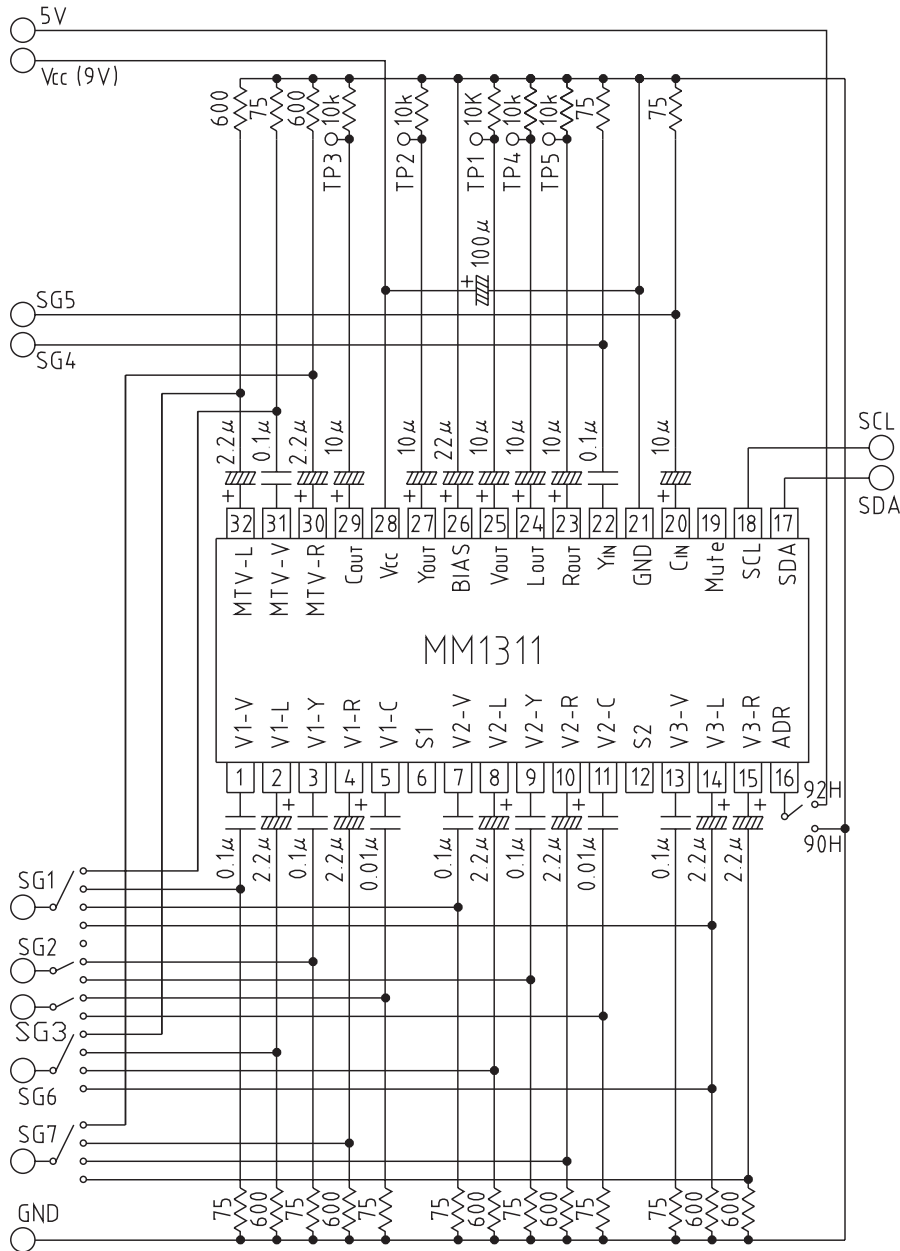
5V
Vcc (9V)
600 75 600 10k TP3
10k TP2
10K TP1
10k TP4
10k TP5
75
75
100µ
SG5
SG4
2.2µ 0.1µ 2.2µ 10µ
10µ 22µ 10µ 10µ 10µ 0.1µ
10µ
SCL
SDA
32 31 30 29 28 27 26 25 24 23 22 21 20 19 18 17
MTV-L MTV-V MTV-R COUT Vcc YOUT BIAS VOUT LOUT ROUT YIN GND CIN Mute SCL SDA
MM1311
V1-V V1-L V1-Y V1-R V1-C S1 V2-V V2-L V2-Y V2-R V2-C S2 V3-V V3-L V3-R ADR
1 2 3 4 5 6 7 8 9 10 11 12 13 14 15 16
92H
90H
0.1µ 2.2µ 0.1µ 2.2µ 0.01µ
0.1µ 2.2µ 0.1µ 2.2µ 0.01µ
0.1µ 2.2µ 2.2µ
SG1
SG2
SG3
SG6
SG7
75 600 75 600 75
75 600 75 600 75
75 600 600
GND